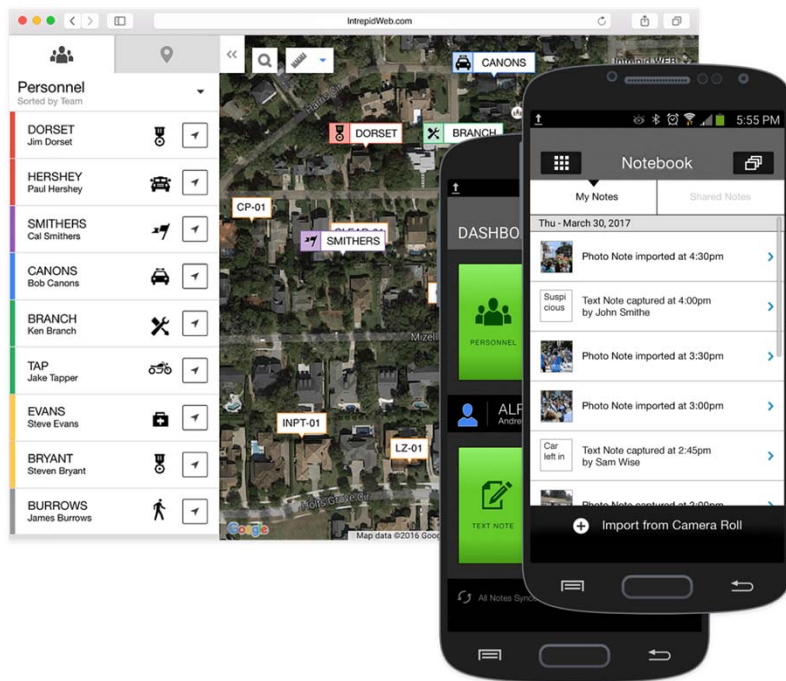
IntrepidWeb.com

Personnel
Sorted by Team

DORSET
Jim Dorset

HERSHEY
Paul Hershey

SMITHERS
Cal Smithers

CANONS
Bob Canons

BRANCH
Ken Branch

TAP
Jake Tapper

EVANS
Steve Evans

BRYANT
Steven Bryant

BURROWS
James Burrows

CANONS
DORSET
BRANCH
CP-01
SMITHERS
INPT-01
LZ-01
Map data ©2016 Goog

DASHBO
PERSONNEL
ALF
Andre
TEXT NOTE
All Notes Sync

5:55 PM
Notebook
My Notes
Shared Notes
Thu - March 30, 2017
Photo Note imported at 4:30pm
Suspi cious
Text Note captured at 4:00pm by John Smithe
Photo Note imported at 3:30pm
Photo Note imported at 3:00pm
Car left in
Text Note captured at 2:45pm by Sam Wise
Photo Note captured at 2:00pm
Import from Camera Roll